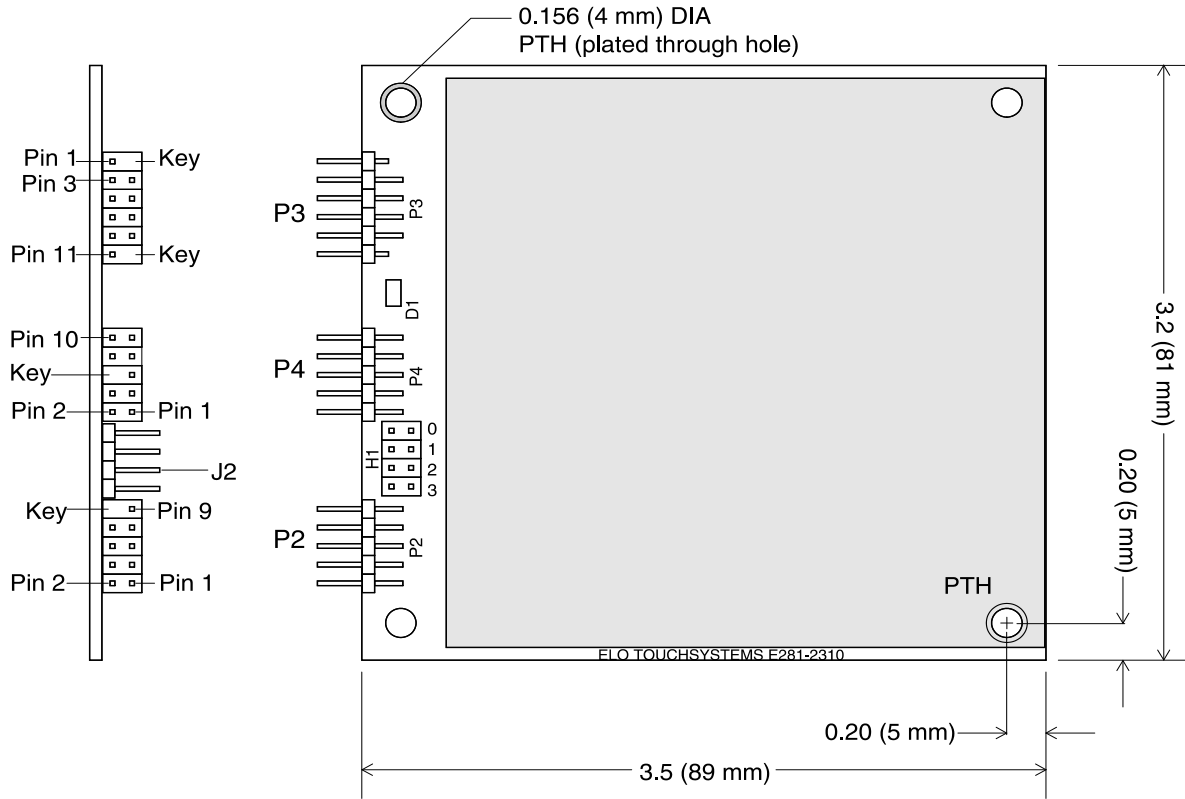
0.156 (4 mm) DIA
PTH (plated through hole)

Pin 1
Key
Pin 3
Pin 11
Key
Pin 10
Key
Pin 2
Pin 1
J2
Key
Pin 9
Pin 2
Pin 1

P3
P3
D1
P4
P4
H1
0
1
2
3
P2
P2
PTH
ELO TOUCHSYSTEMS E281-2310

3.2 (81 mm)
0.20 (5 mm)
0.20 (5 mm)
3.5 (89 mm)